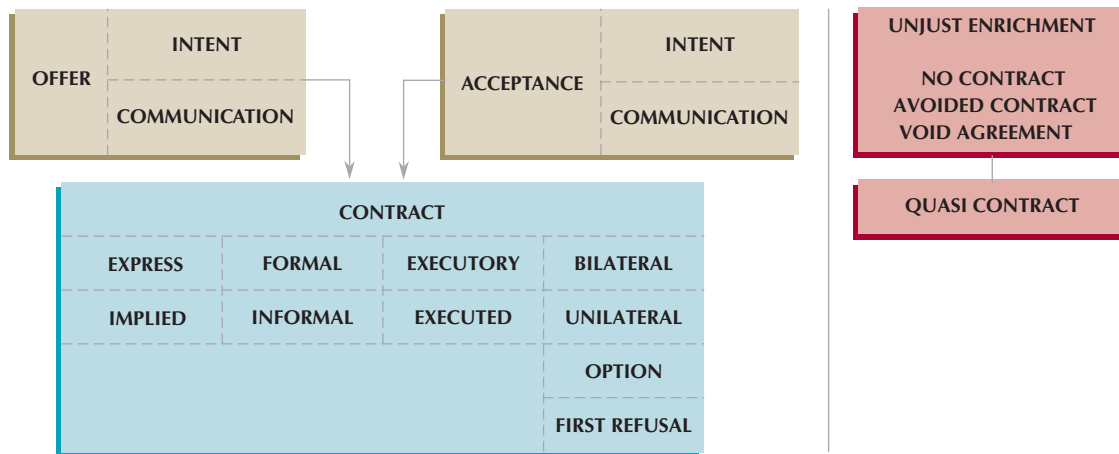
OFFER
INTENT
COMMUNICATION

ACCEPTANCE
INTENT
COMMUNICATION

CONTRACT

| EXPRESS | FORMAL | EXECUTORY | BILATERAL |
|---|---|---|---|
| IMPLIED | INFORMAL | EXECUTED | UNILATERAL |
| | | | OPTION |
| | | | FIRST REFUSAL |

UNJUST ENRICHMENT

NO CONTRACT
AVOIDED CONTRACT
VOID AGREEMENT

QUASI CONTRACT